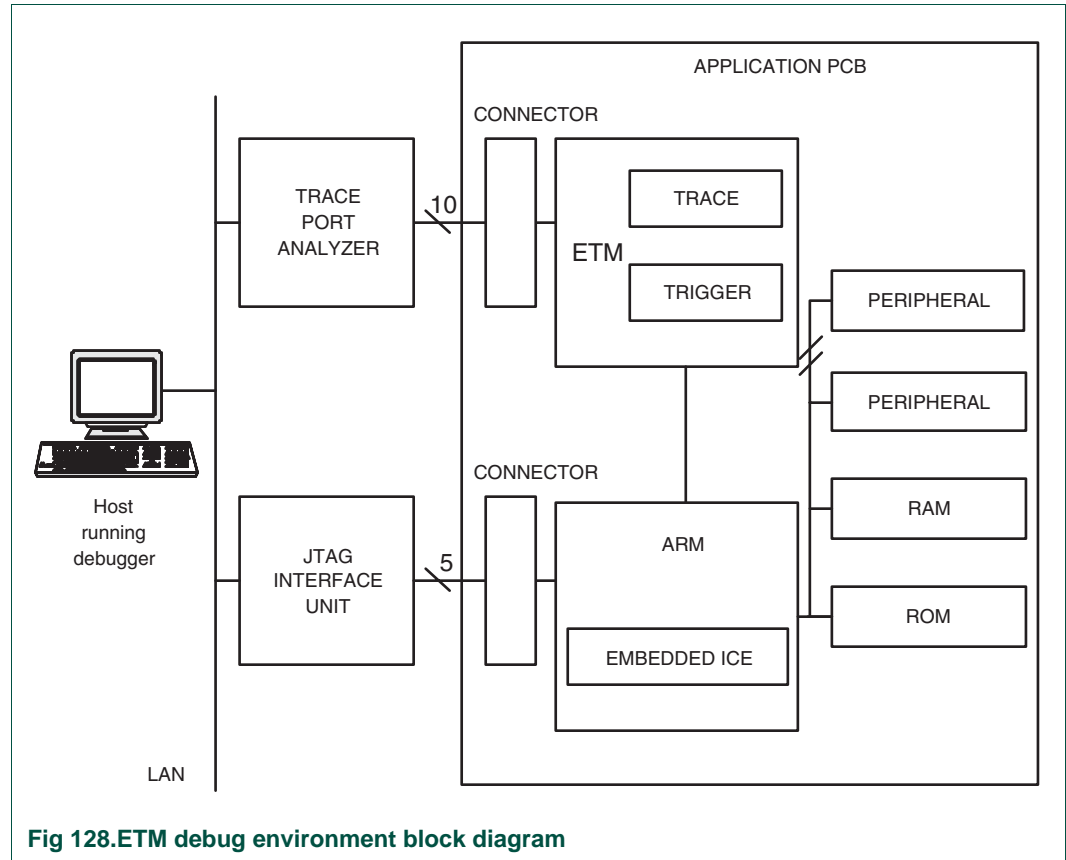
APPLICATION PCB

CONNECTOR

TRACE PORT ANALYZER

10

TRACE

ETM

TRIGGER

PERIPHERAL

PERIPHERAL

CONNECTOR

Host running debugger

JTAG INTERFACE UNIT

5

ARM

RAM

ROM

EMBEDDED ICE

LAN

Fig 128.ETM debug environment block diagram